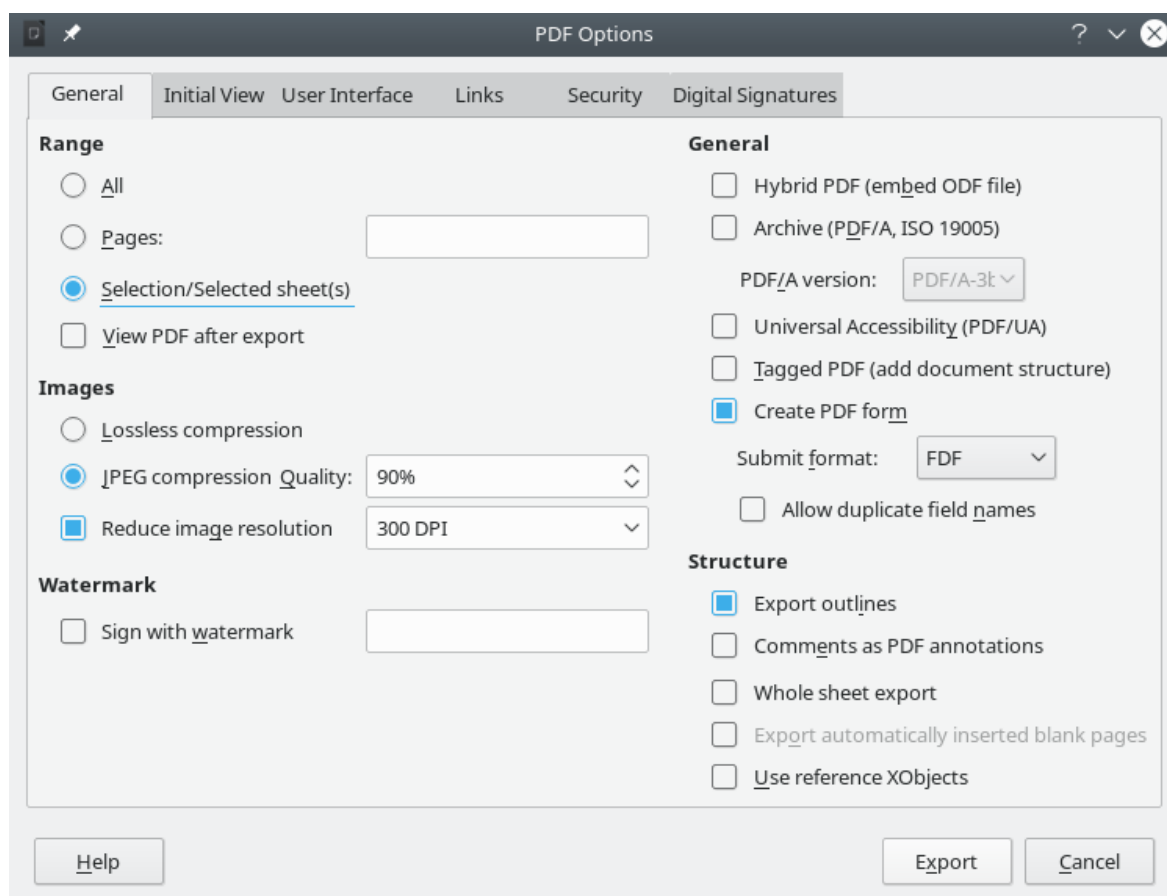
PDF Options

? 

General Initial View User Interface Links Security Digital Signatures

Range

All

Pages:

Selection/Selected sheet(s)

View PDF after export

Images

Lossless compression

JPEG compression Quality: 90%

Reduce image resolution 300 DPI

Watermark

Sign with watermark

General

Hybrid PDF (embed ODF file)

Archive (PDF/A, ISO 19005)

PDF/A version: PDF/A-3b

Universal Accessibility (PDF/UA)

Tagged PDF (add document structure)

Create PDF form

Submit format: FDF

Allow duplicate field names

Structure

Export outlines

Comments as PDF annotations

Whole sheet export

Export automatically inserted blank pages

Use reference XObjects

Help

Export Cancel